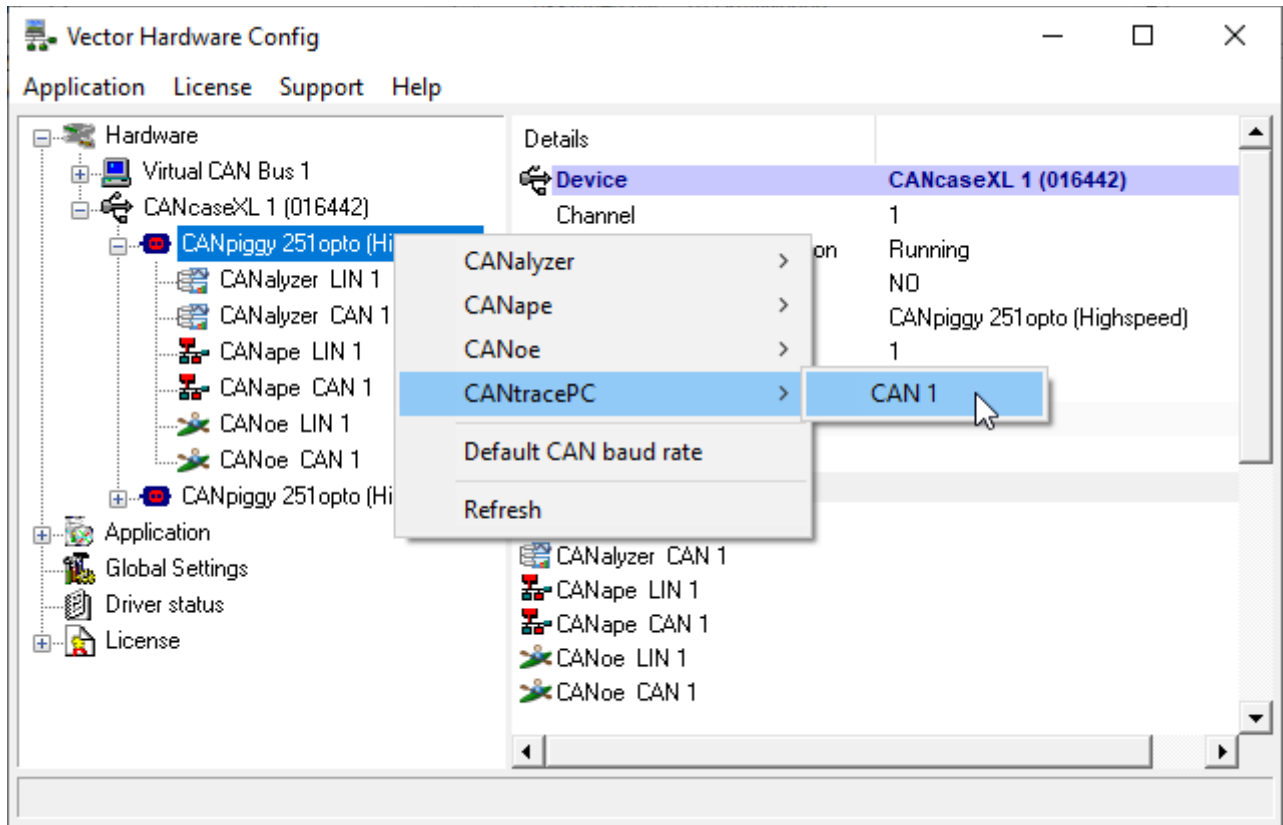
Vector Hardware Config

Application License Support Help

Hardware
Virtual CAN Bus 1
CANcaseXL 1 (016442)
CANpiggy 251opto (Hi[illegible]
CANalyzer LIN 1
CANalyzer CAN 1
CANape LIN 1
CANape CAN 1
CANoe LIN 1
CANoe CAN 1
CANpiggy 251opto (Hi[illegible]
Application
Global Settings
Driver status
License

CANalyzer
CANape
CANoe
CANtracePC
CAN 1
Default CAN baud rate
Refresh

| Details | |
|---|---|
| Device | CANcaseXL 1 (016442) |
| Channel | 1 |
| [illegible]on | Running |
| | NO |
| | CANpiggy 251opto (Highspeed) |
| | 1 |

CANalyzer CAN 1
CANape LIN 1
CANape CAN 1
CANoe LIN 1
CANoe CAN 1